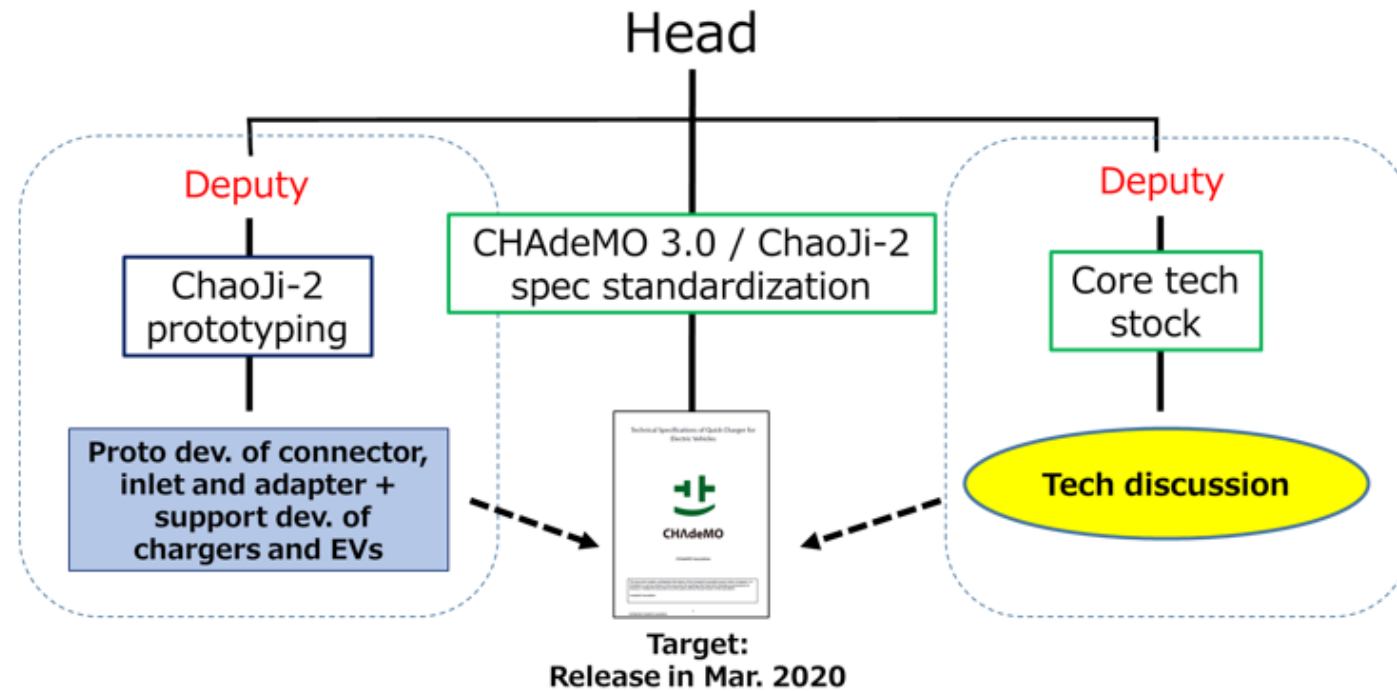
Head

Deputy

ChaoJi-2 prototyping

Proto dev. of connector, inlet and adapter + support dev. of chargers and EVs

CHAdeMO 3.0 / ChaoJi-2 spec standardization

Technical Specifications of Quick Charger for Electric Vehicles

CHAdeMO

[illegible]

Target: Release in Mar. 2020

Deputy

Core tech stock

Tech discussion